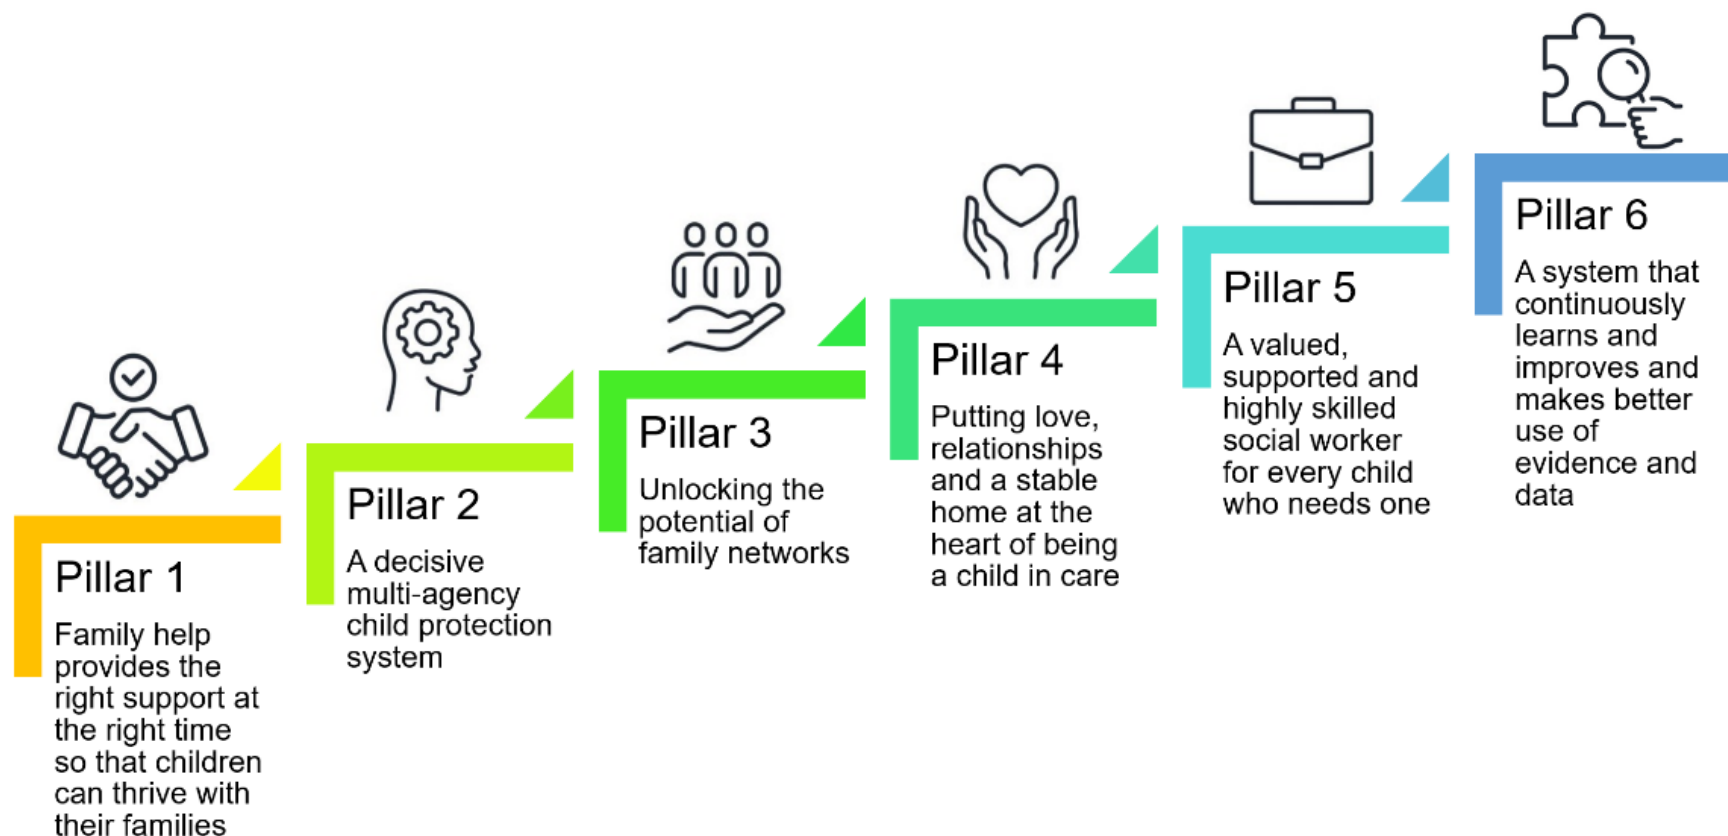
Pillar 1

Family help provides the right support at the right time so that children can thrive with their families

Pillar 2

A decisive multi-agency child protection system

Pillar 3

Unlocking the potential of family networks

Pillar 4

Putting love, relationships and a stable home at the heart of being a child in care

Pillar 5

A valued, supported and highly skilled social worker for every child who needs one

Pillar 6

A system that continuously learns and improves and makes better use of evidence and data